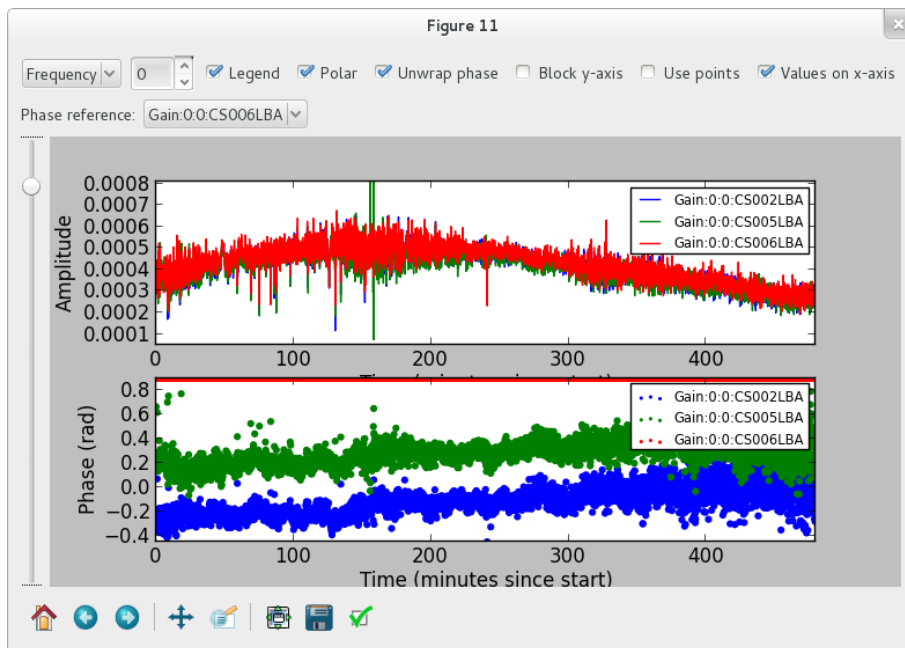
Figure 11

Frequency 0 Legend Polar Unwrap phase Block y-axis Use points Values on x-axis

Phase reference: Gain:0:0:CS006LBA

0.0008
0.0007
0.0006
0.0005
0.0004
0.0003
0.0002
0.0001
Amplitude
0 100 200 300 400
Gain:0:0:CS002LBA
Gain:0:0:CS005LBA
Gain:0:0:CS006LBA

0.8
0.6
0.4
0.2
0.0
−0.2
−0.4
Phase (rad)
0 100 200 300 400
Time (minutes since start)
Gain:0:0:CS002LBA
Gain:0:0:CS005LBA
Gain:0:0:CS006LBA